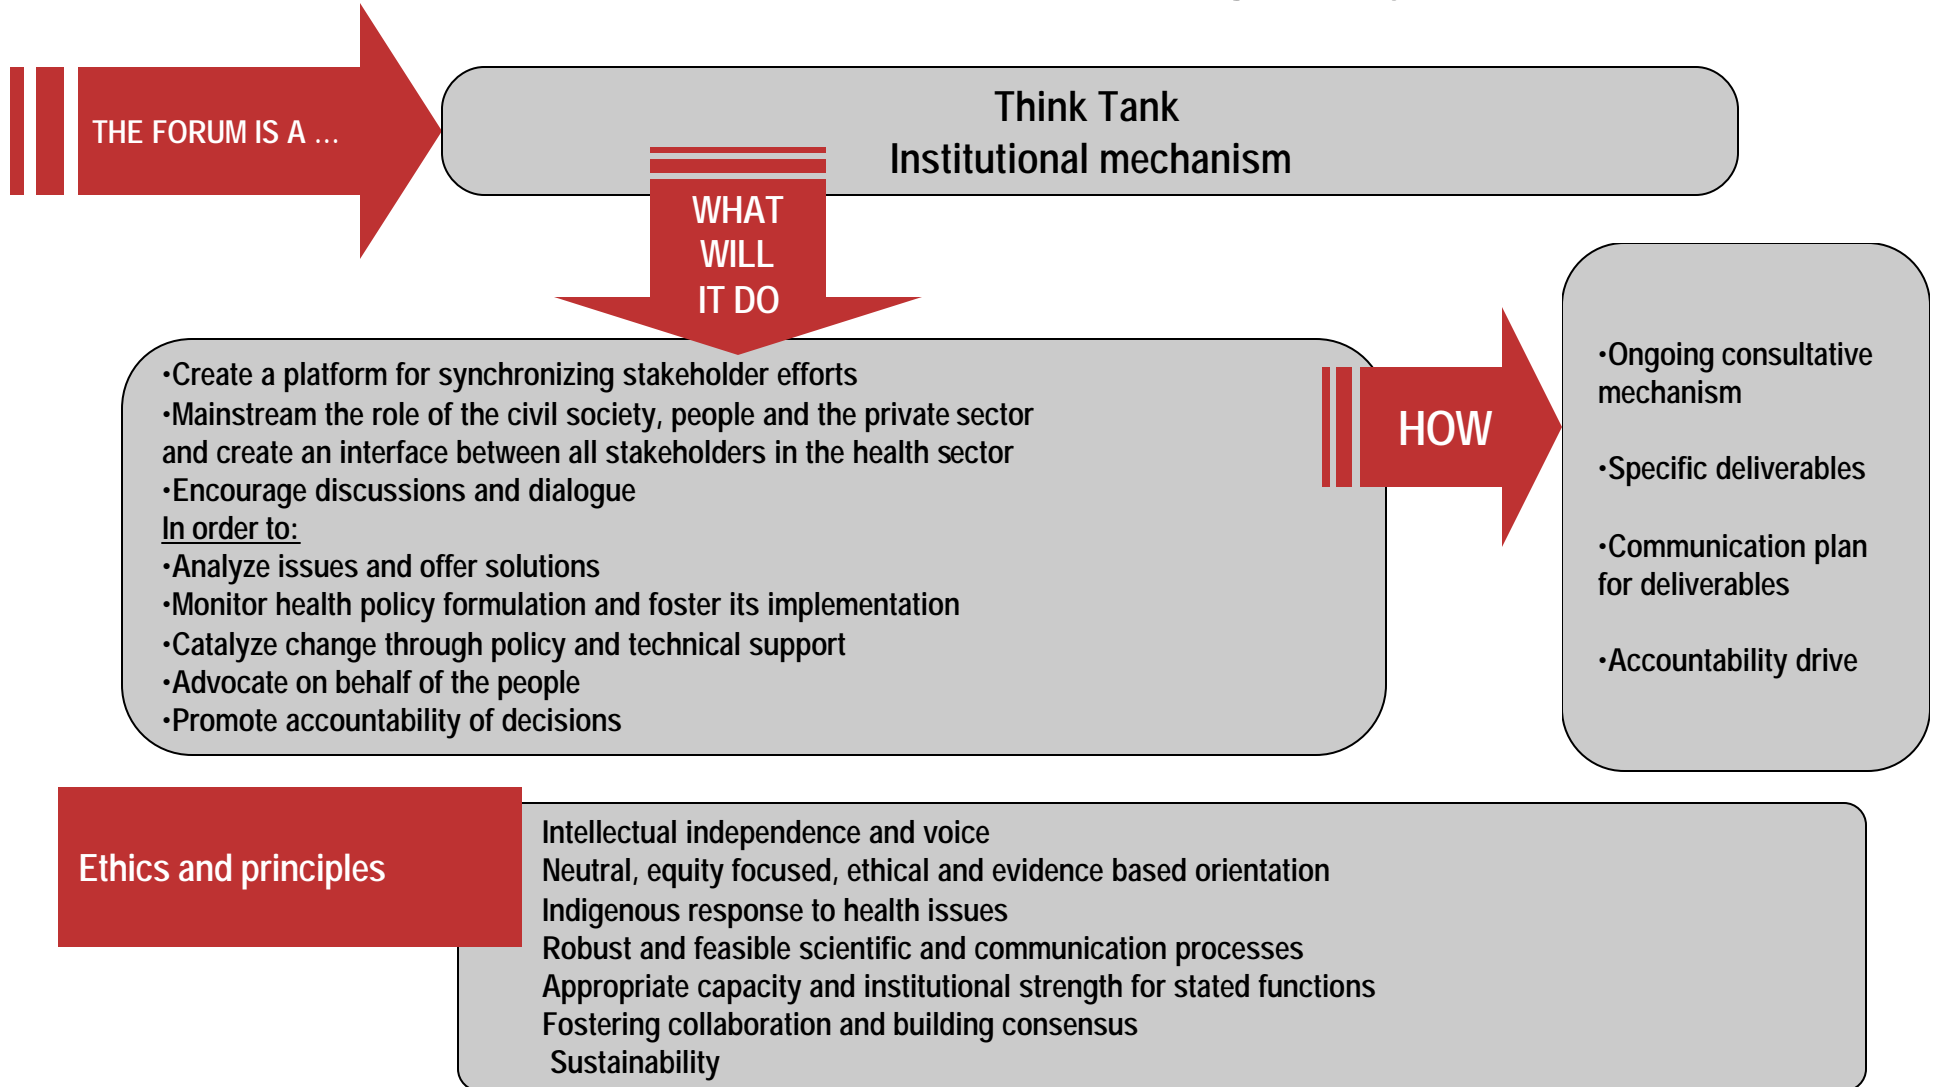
THE FORUM IS A ...

Think Tank
Institutional mechanism

WHAT WILL IT DO

•Create a platform for synchronizing stakeholder efforts
•Mainstream the role of the civil society, people and the private sector and create an interface between all stakeholders in the health sector
•Encourage discussions and dialogue
In order to:
•Analyze issues and offer solutions
•Monitor health policy formulation and foster its implementation
•Catalyze change through policy and technical support
•Advocate on behalf of the people
•Promote accountability of decisions

HOW

•Ongoing consultative mechanism

•Specific deliverables

•Communication plan for deliverables

•Accountability drive

Ethics and principles

Intellectual independence and voice
Neutral, equity focused, ethical and evidence based orientation
Indigenous response to health issues
Robust and feasible scientific and communication processes
Appropriate capacity and institutional strength for stated functions
Fostering collaboration and building consensus
Sustainability